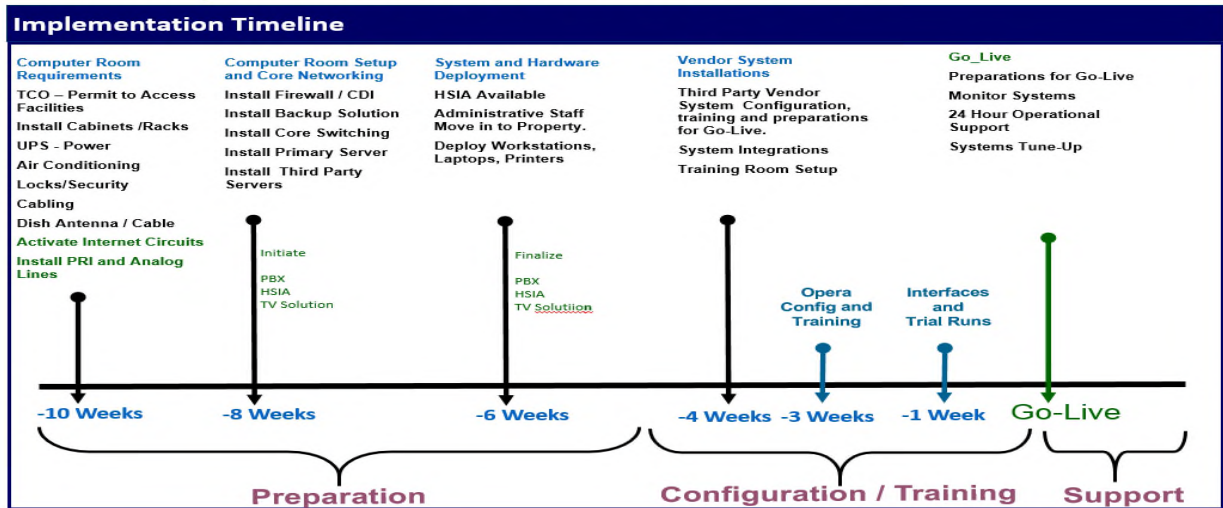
Implementation Timeline

Computer Room Requirements

TCO – Permit to Access Facilities

Install Cabinets /Racks

UPS - Power

Air Conditioning

Locks/Security

Cabling

Dish Antenna / Cable

Activate Internet Circuits

Install PRI and Analog Lines

Computer Room Setup and Core Networking

Install Firewall / CDI

Install Backup Solution

Install Core Switching

Install Primary Server

Install Third Party Servers

Initiate

PBX
HSIA
TV Solution

System and Hardware Deployment

HSIA Available

Administrative Staff Move in to Property.

Deploy Workstations, Laptops, Printers

Finalize

PBX
HSIA
TV Solutiion

Vendor System Installations

Third Party Vendor System Configuration, training and preparations for Go-Live.

System Integrations

Training Room Setup

Opera Config and Training

Interfaces and Trial Runs

Go_Live

Preparations for Go-Live

Monitor Systems

24 Hour Operational Support

Systems Tune-Up

-10 Weeks

-8 Weeks

-6 Weeks

-4 Weeks

-3 Weeks

-1 Week

Go-Live

Preparation

Configuration / Training

Support